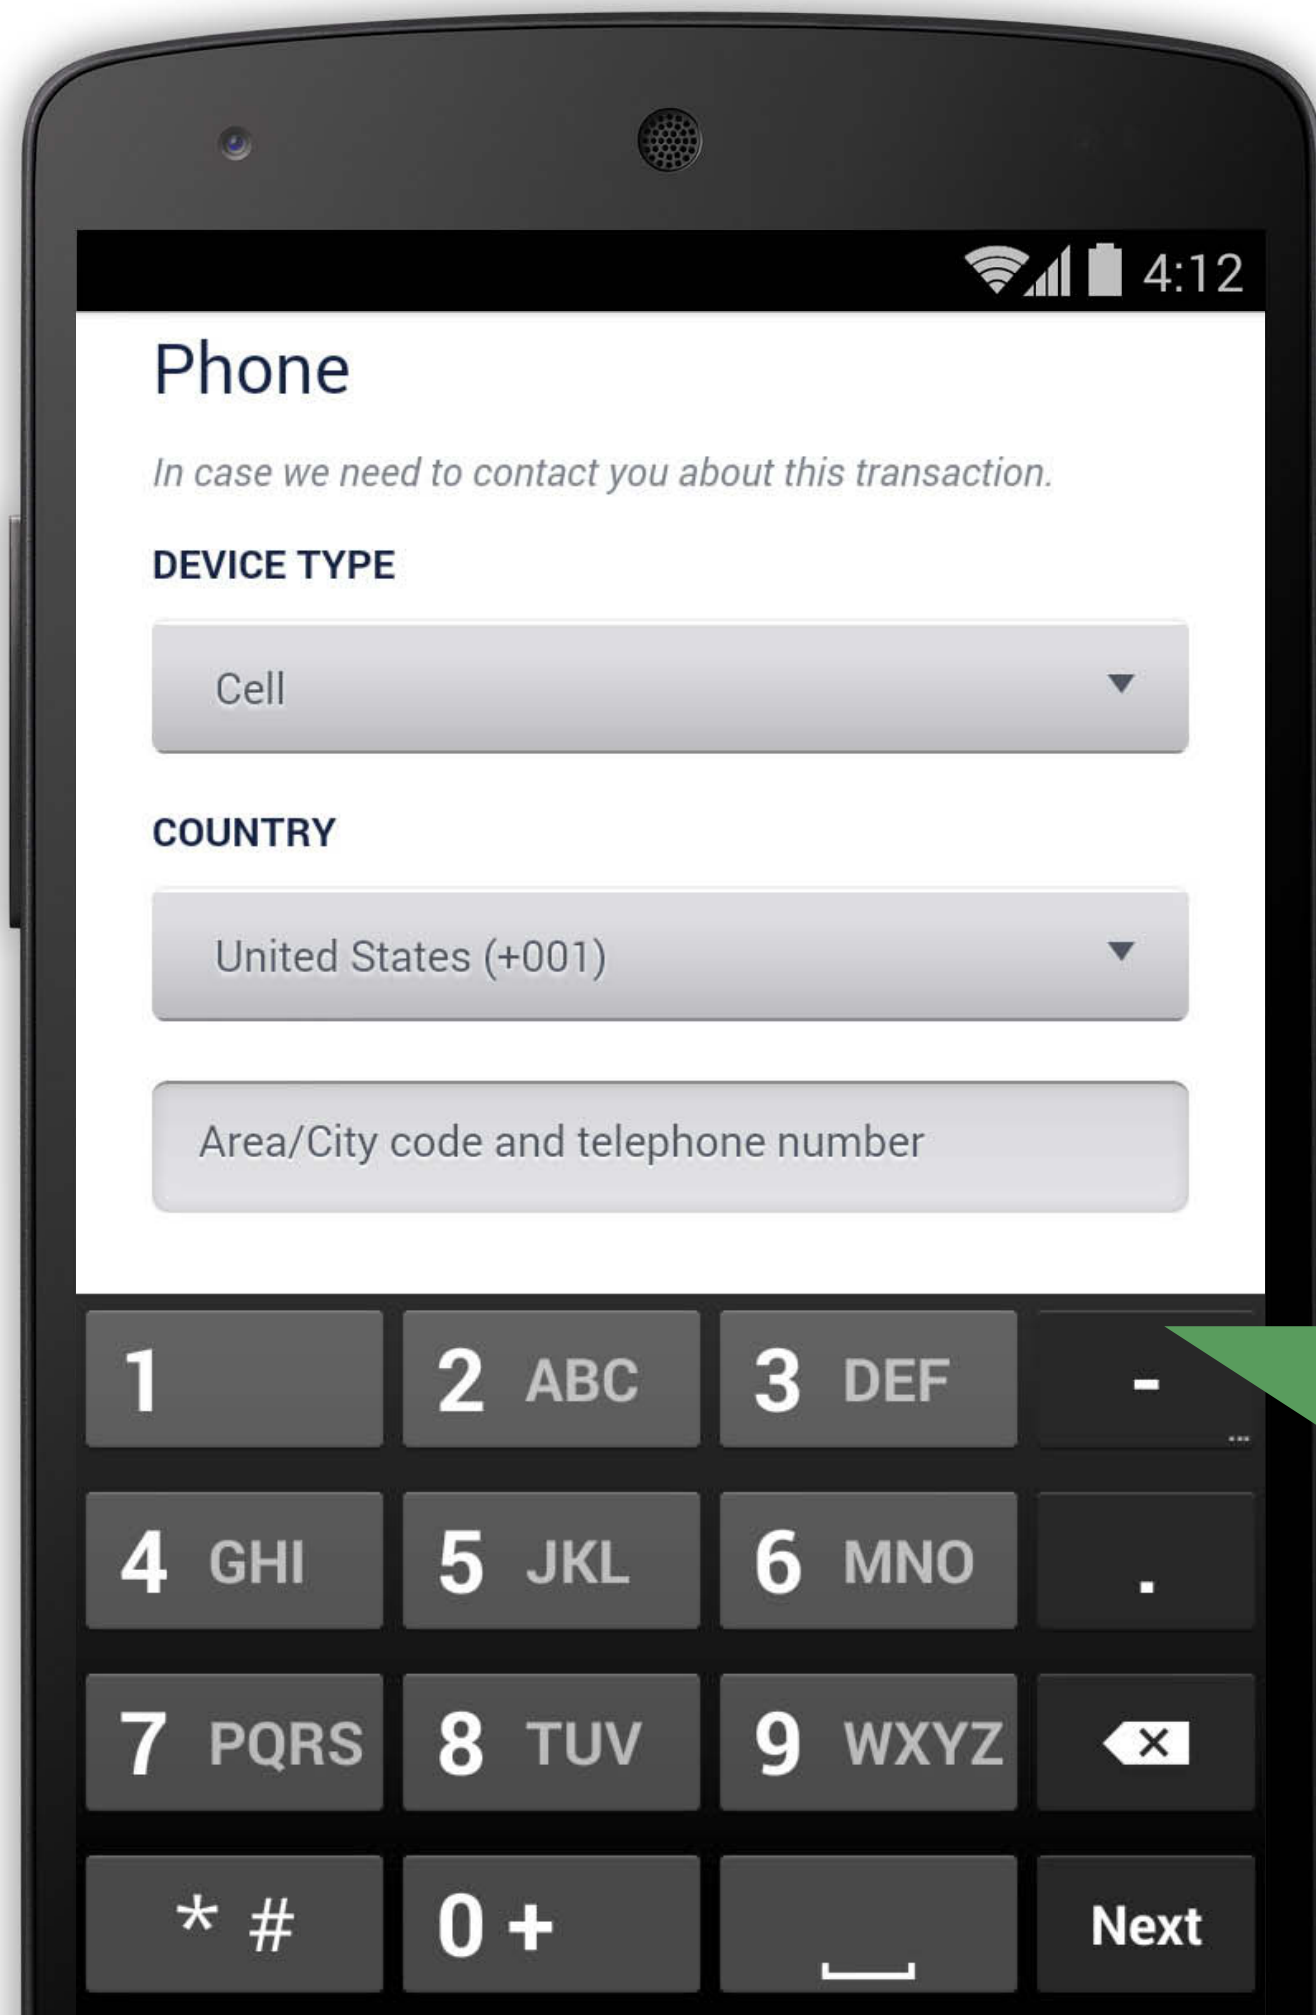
4:12

Phone

In case we need to contact you about this transaction.

DEVICE TYPE

Cell

COUNTRY

United States (+001)

Area/City code and telephone number

1
2 ABC
3 DEF
-
4 GHI
5 JKL
6 MNO
.
7 PQRS
8 TUV
9 WXYZ
* #
0 +
Next